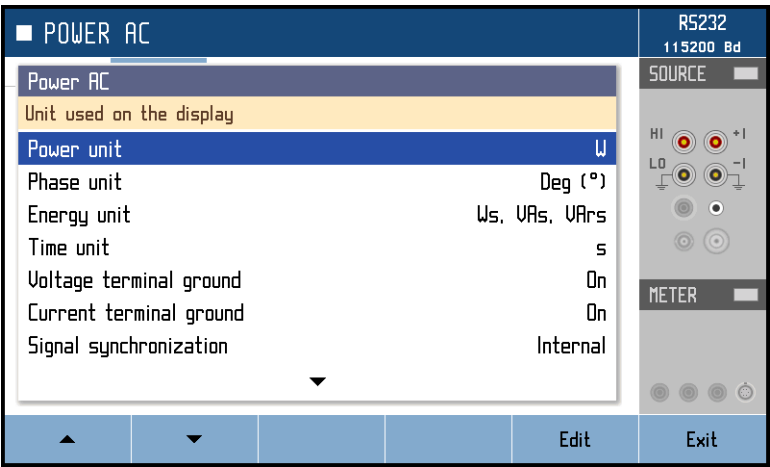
■ POWER AC

RS232
115200 Bd

Power AC

Unit used on the display

| | |
|---|---|
| Power unit | W |
| Phase unit | Deg (°) |
| Energy unit | Ws, VAs, VArs |
| Time unit | s |
| Voltage terminal ground | On |
| Current terminal ground | On |
| Signal synchronization | Internal |

SOURCE

HI +I
LO −I

METER

Edit
Exit